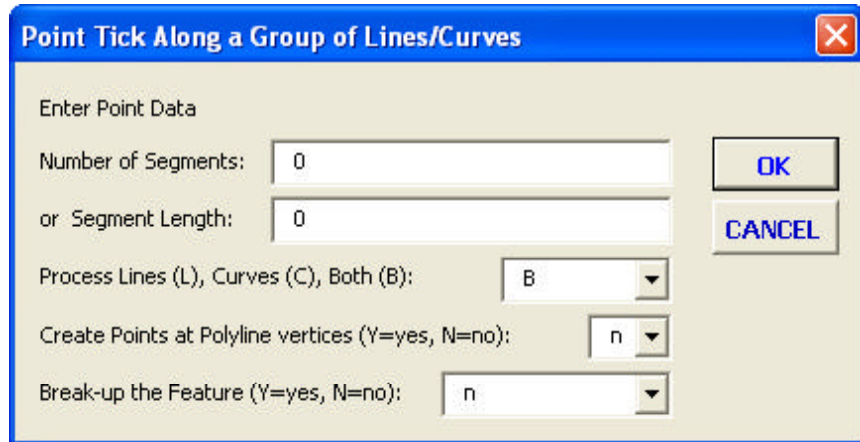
Point Tick Along a Group of Lines/Curves

Enter Point Data

Number of Segments: 0

or Segment Length: 0

Process Lines (L), Curves (C), Both (B): B

Create Points at Polyline vertices (Y=yes, N=no): n

Break-up the Feature (Y=yes, N=no): n

OK

CANCEL